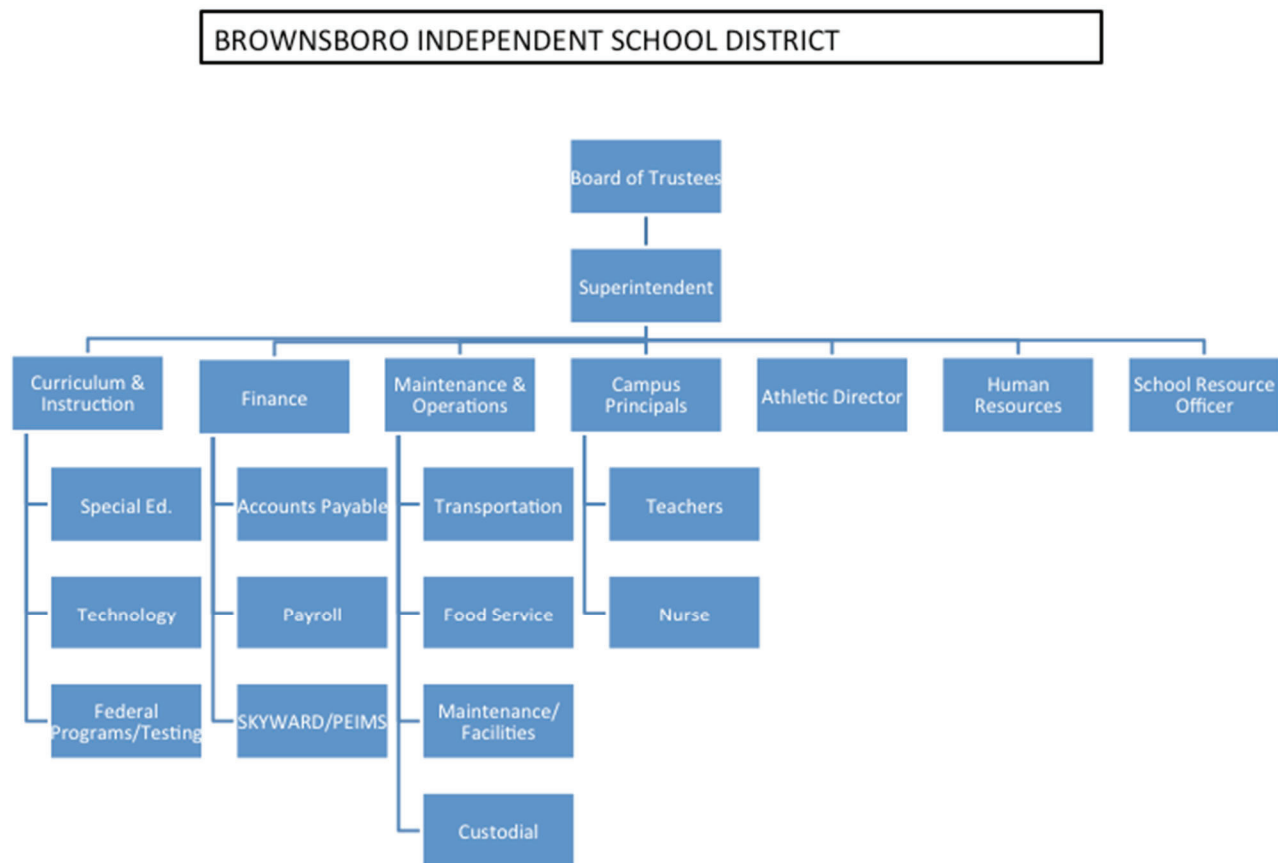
BROWNSBORO INDEPENDENT SCHOOL DISTRICT

Board of Trustees

Superintendent

Curriculum & Instruction

Special Ed.

Technology

Federal Programs/Testing

Finance

Accounts Payable

Payroll

SKYWARD/PEIMS

Maintenance & Operations

Transportation

Food Service

Maintenance/ Facilities

Custodial

Campus Principals

Teachers

Nurse

Athletic Director

Human Resources

School Resource Officer